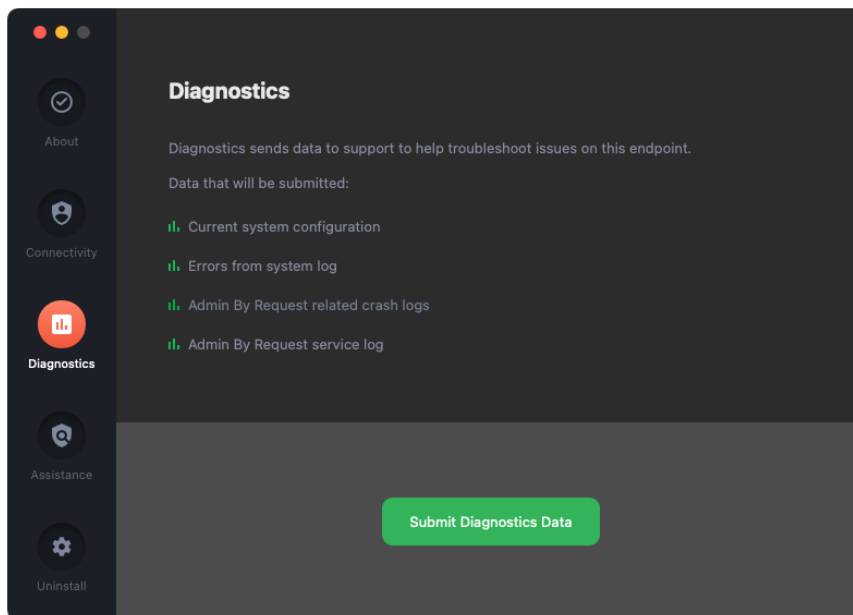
About

Connectivity

Diagnostics

Assistance

Uninstall

Diagnostics

Diagnostics sends data to support to help troubleshoot issues on this endpoint.

Data that will be submitted:

Current system configuration

Errors from system log

Admin By Request related crash logs

Admin By Request service log

Submit Diagnostics Data